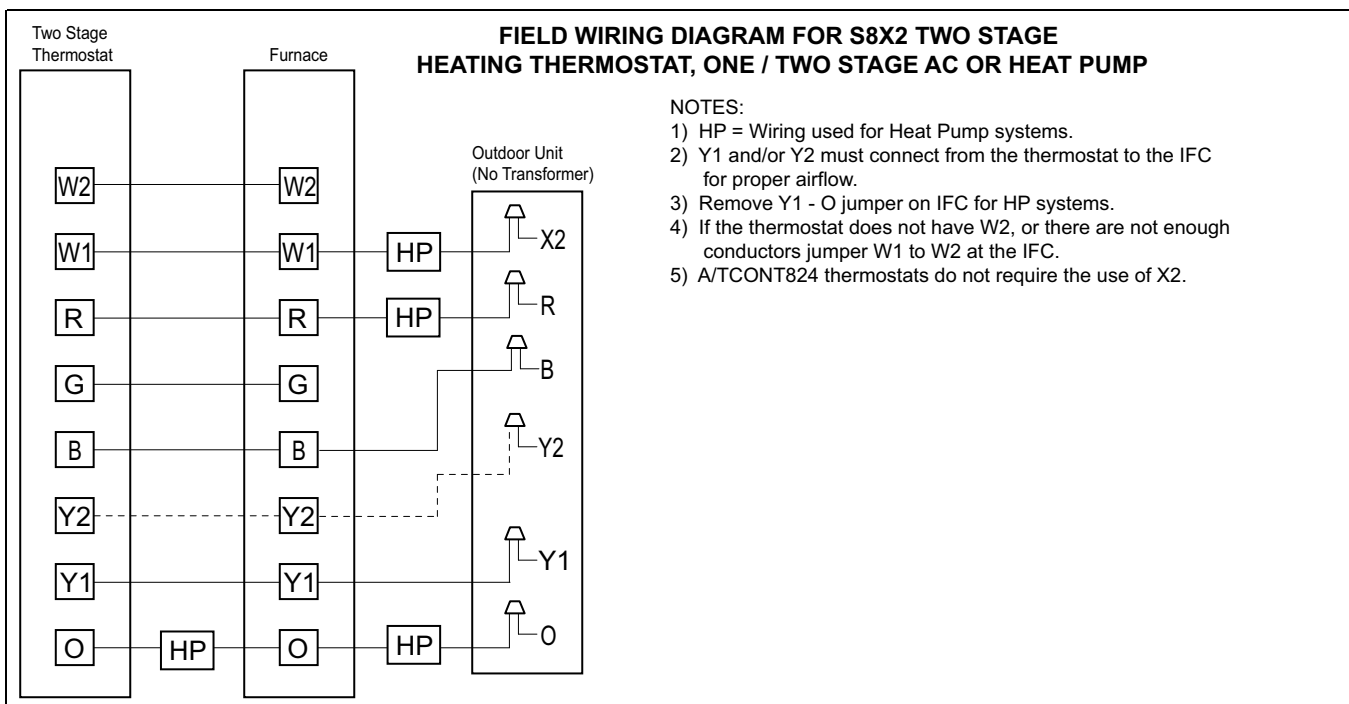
Two Stage Thermostat

Furnace

FIELD WIRING DIAGRAM FOR S8X2 TWO STAGE HEATING THERMOSTAT, ONE / TWO STAGE AC OR HEAT PUMP

NOTES:
1) HP = Wiring used for Heat Pump systems.
2) Y1 and/or Y2 must connect from the thermostat to the IFC for proper airflow.
3) Remove Y1 - O jumper on IFC for HP systems.
4) If the thermostat does not have W2, or there are not enough conductors jumper W1 to W2 at the IFC.
5) A/TCONT824 thermostats do not require the use of X2.

Outdoor Unit (No Transformer)

W2
W1
R
G
B
Y2
Y1
O

HP

W2
W1
R
G
B
Y2
Y1
O

HP
HP
HP

X2
R
B
Y2
Y1
O